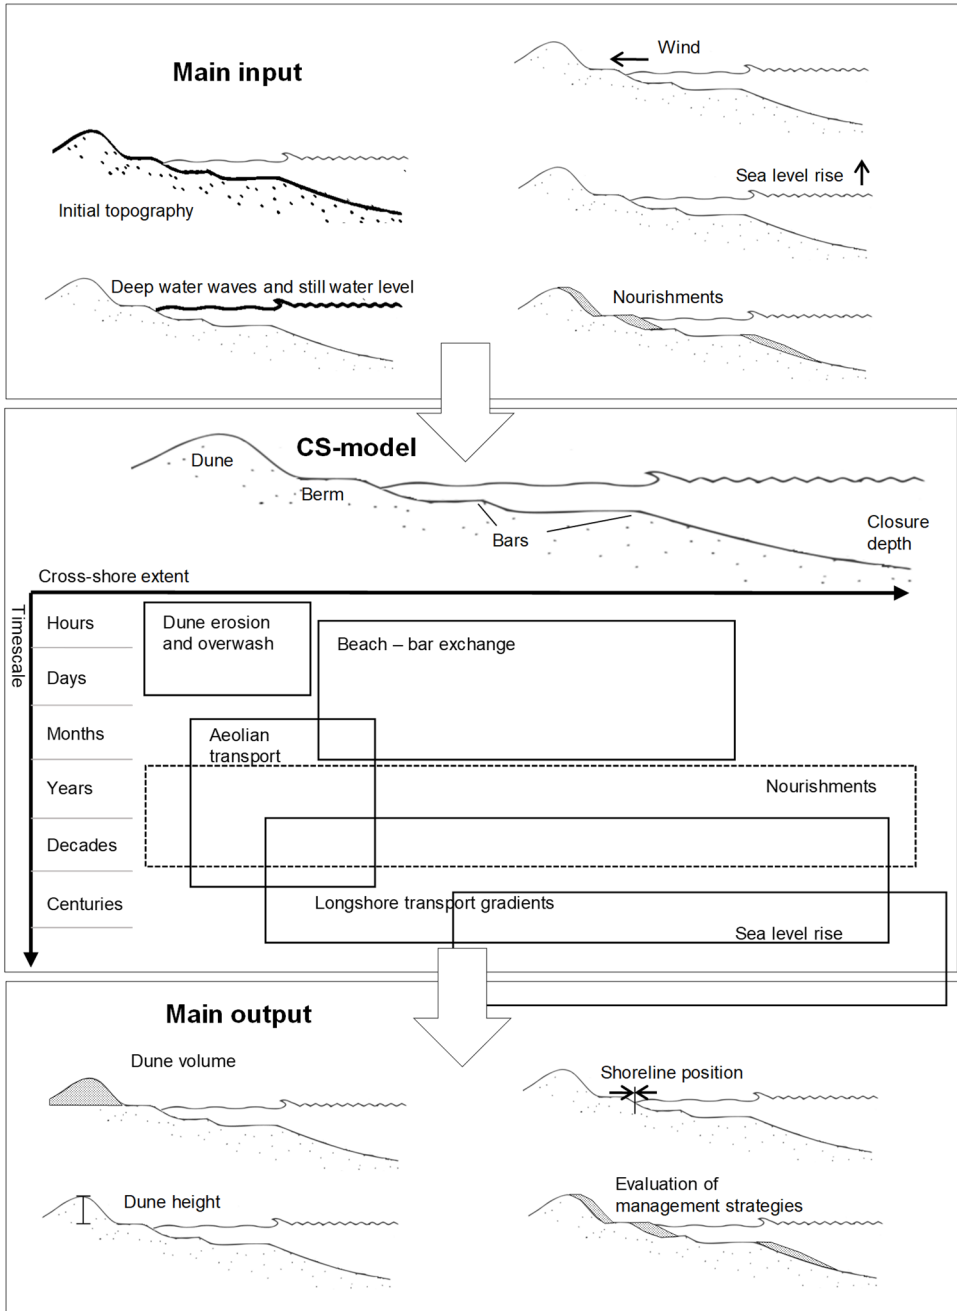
Main input

Wind

Initial topography

Sea level rise

Deep water waves and still water level

Nourishments

CS-model

Dune

Berm

Bars

Closure depth

Cross-shore extent

Timescale

Hours

Days

Months

Years

Decades

Centuries

Dune erosion and overwash

Beach – bar exchange

Aeolian transport

Nourishments

Longshore transport gradients

Sea level rise

Main output

Dune volume

Shoreline position

Dune height

Evaluation of management strategies